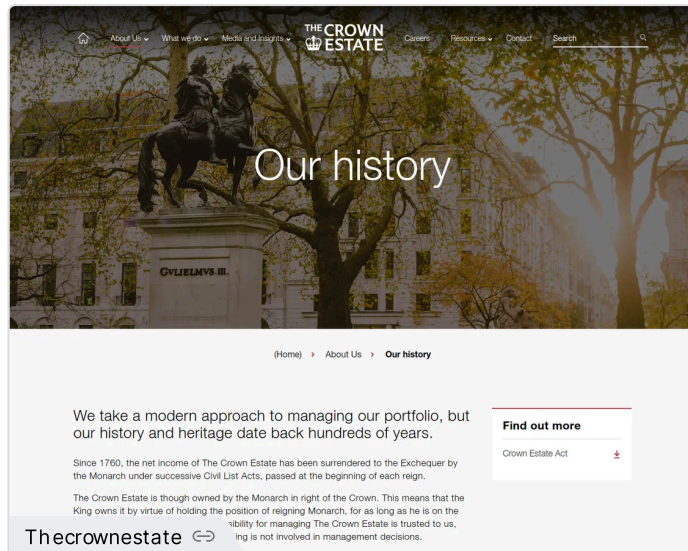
About Us What we do Media and Insights THE CROWN ESTATE Careers Resources Contact Search

Our history

GVLIELMVS.III.

(Home) › About Us › Our history

We take a modern approach to managing our portfolio, but our history and heritage date back hundreds of years.

Since 1760, the net income of The Crown Estate has been surrendered to the Exchequer by the Monarch under successive Civil List Acts, passed at the beginning of each reign.

The Crown Estate is though owned by the Monarch in right of the Crown. This means that the King owns it by virtue of holding the position of reigning Monarch, for as long as he is on the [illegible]sibility for managing The Crown Estate is trusted to us, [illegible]ing is not involved in management decisions.

Find out more

Crown Estate Act

Thecrownestate